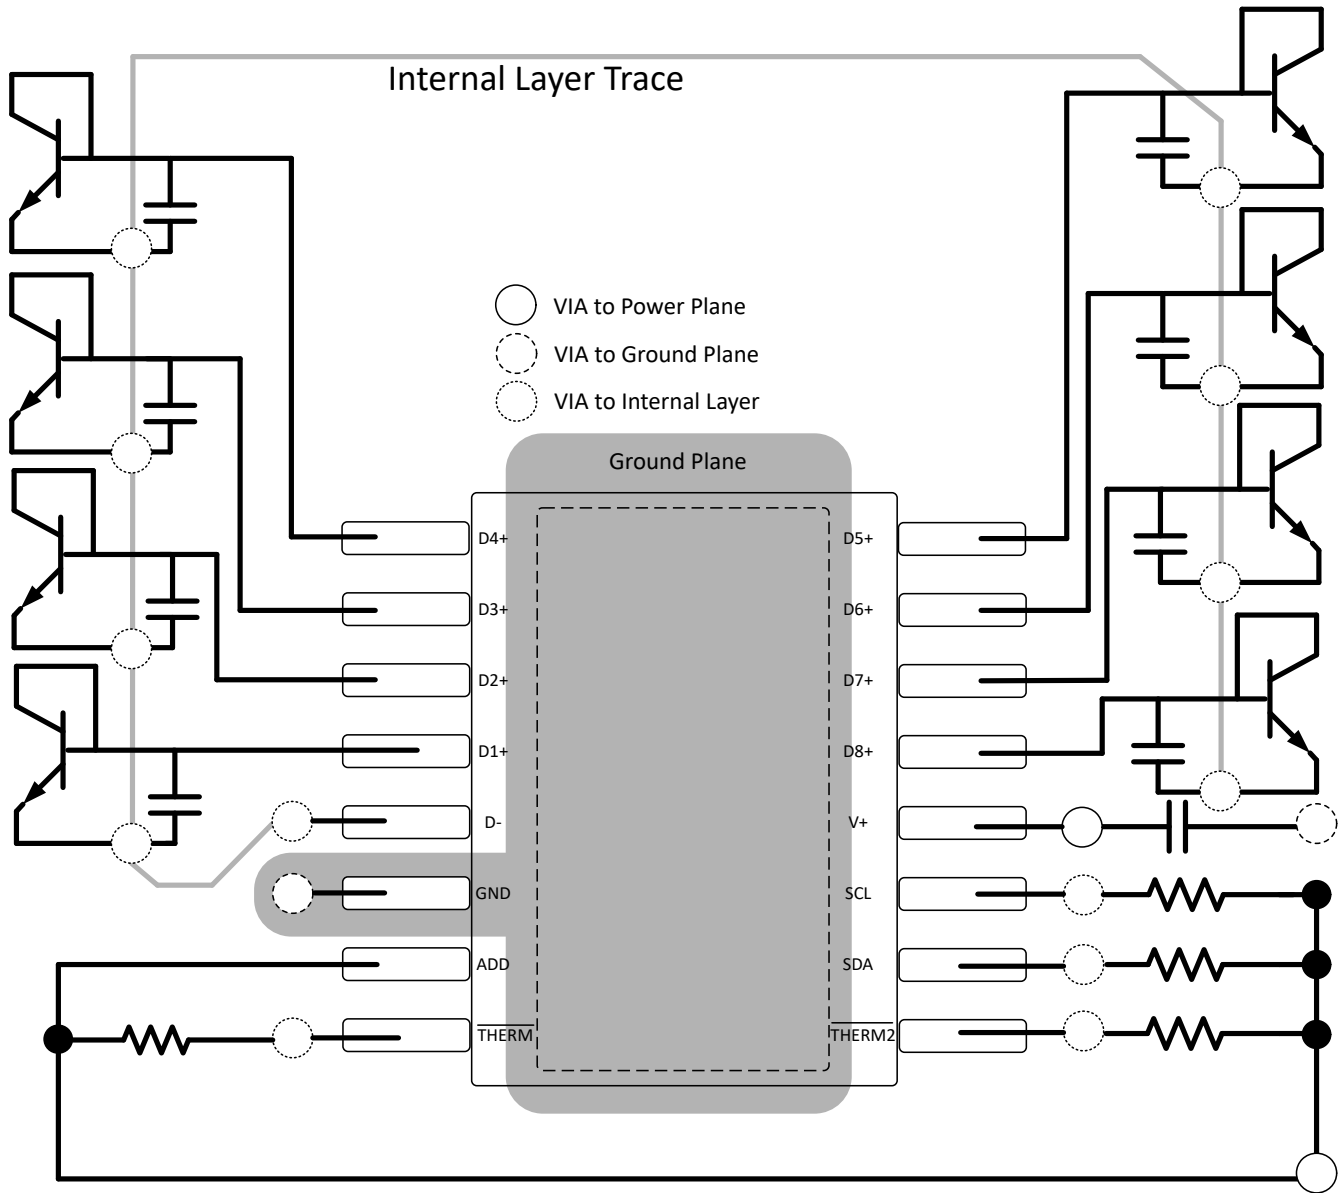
Internal Layer Trace

VIA to Power Plane
VIA to Ground Plane
VIA to Internal Layer

Ground Plane

D4+
D3+
D2+
D1+
D-
GND
ADD
$\overline{\text{THERM}}$

D5+
D6+
D7+
D8+
V+
SCL
SDA
$\overline{\text{THERM2}}$